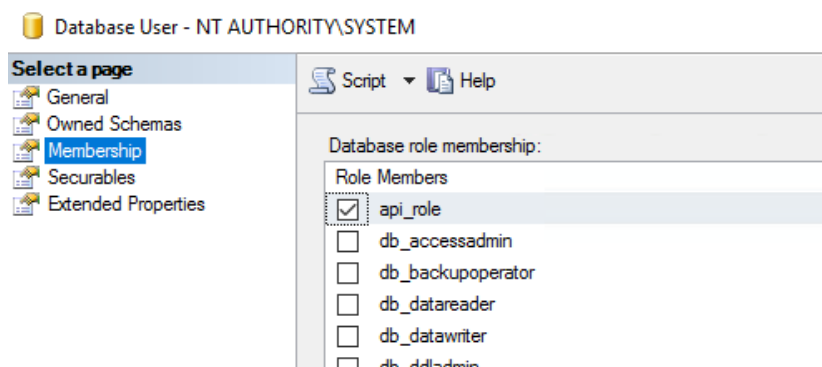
Database User - NT AUTHORITY\SYSTEM

Select a page
General
Owned Schemas
Membership
Securables
Extended Properties

Script ▾ Help

Database role membership:

Role Members
api_role
db_accessadmin
db_backupoperator
db_datareader
db_datawriter
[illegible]